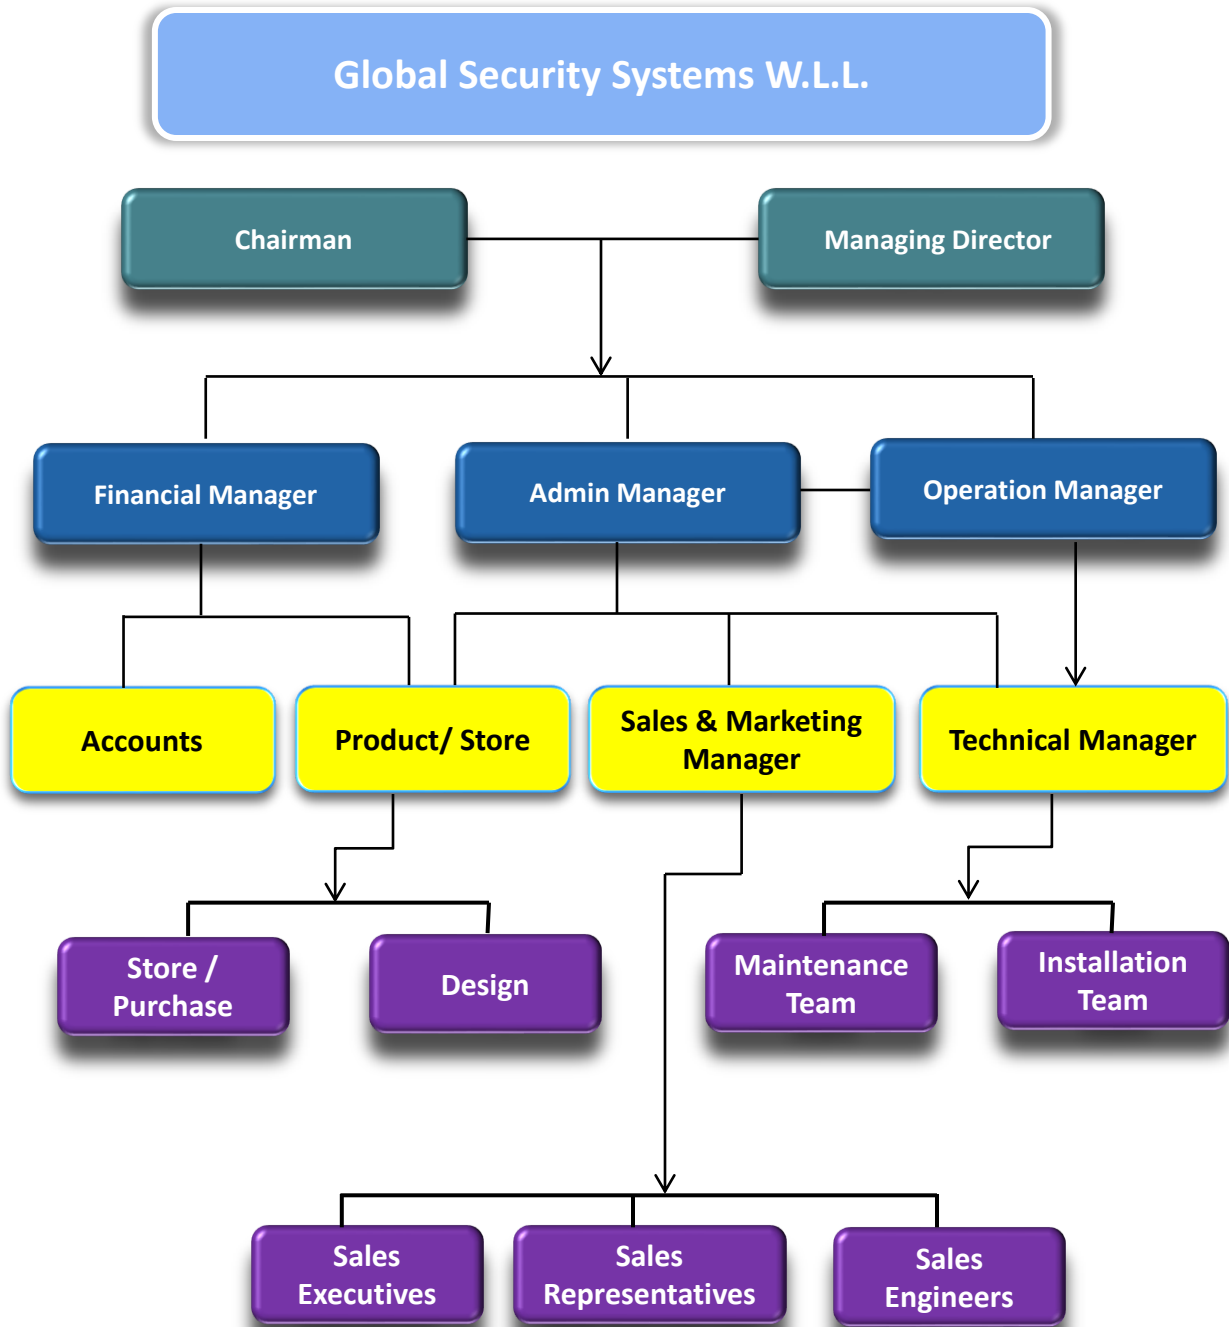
Global Security Systems W.L.L.

Chairman

Managing Director

Financial Manager

Admin Manager

Operation Manager

Accounts

Product/ Store

Sales & Marketing Manager

Technical Manager

Store / Purchase

Design

Maintenance Team

Installation Team

Sales Executives

Sales Representatives

Sales Engineers